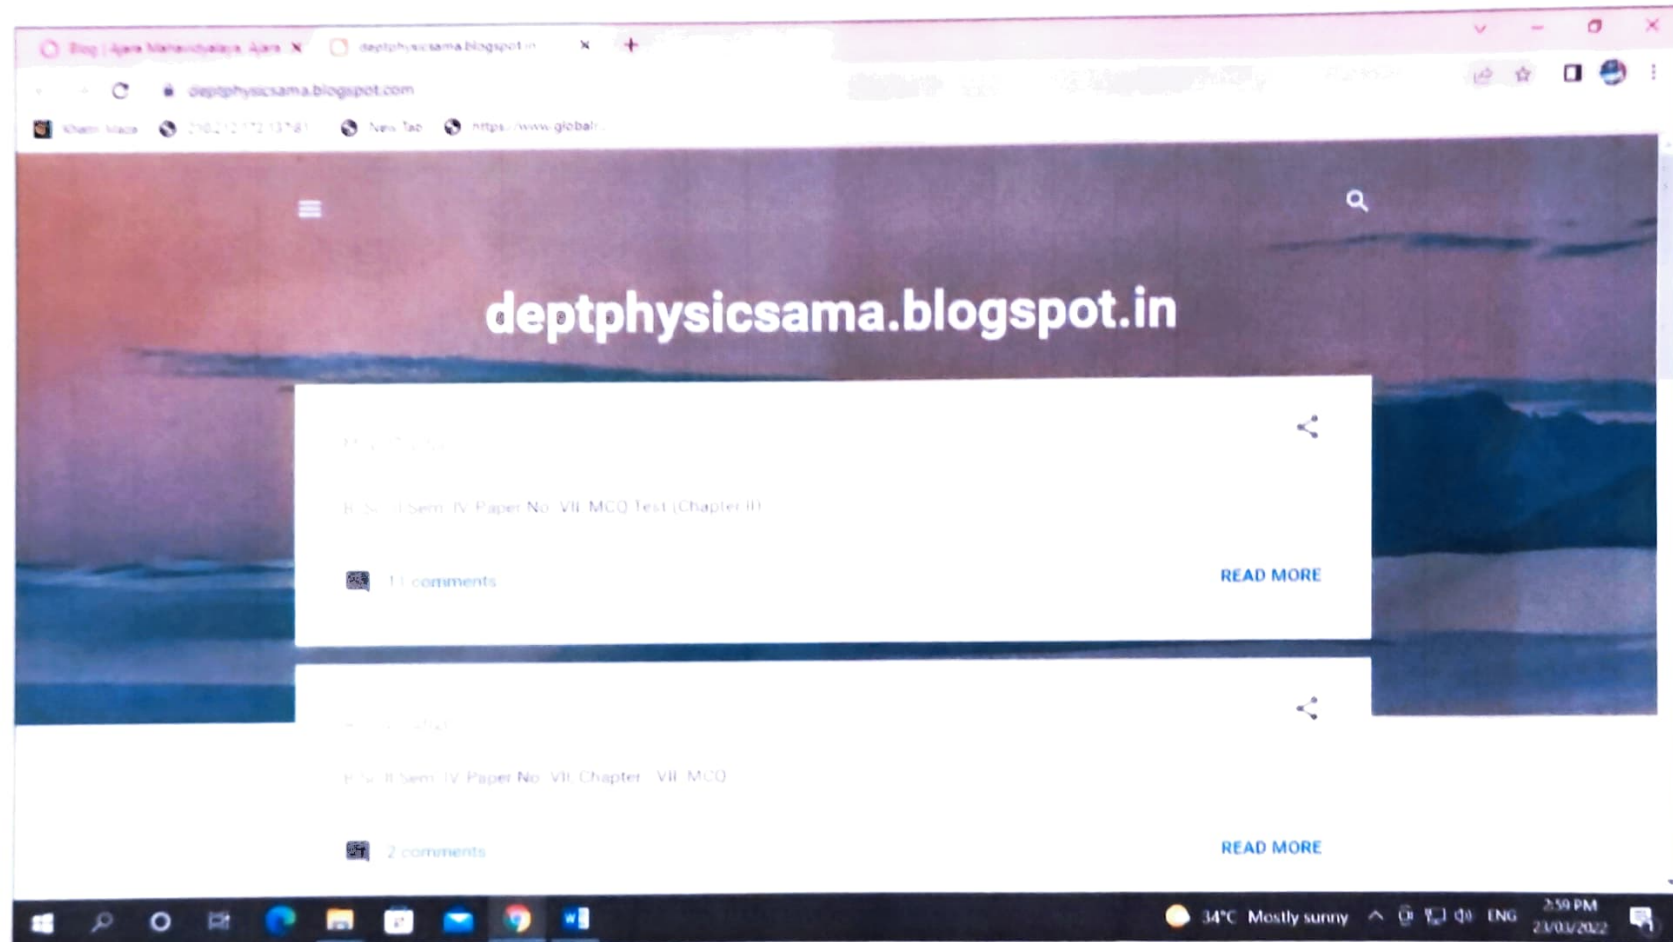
Blog | Ajara Mahavidyalaya, Ajara ×
deptphysicsama.blogspot.in ×
+

deptphysicsama.blogspot.com

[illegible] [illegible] New Tab https://www.global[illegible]

deptphysicsama.blogspot.in

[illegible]

B.Sc. II Sem. IV Paper No. VII MCQ Test (Chapter II)

11 comments

READ MORE

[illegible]

B.Sc. II Sem. IV Paper No. VII Chapter - VII MCQ

2 comments

READ MORE

34°C Mostly sunny ENG 2:59 PM 23/03/2022